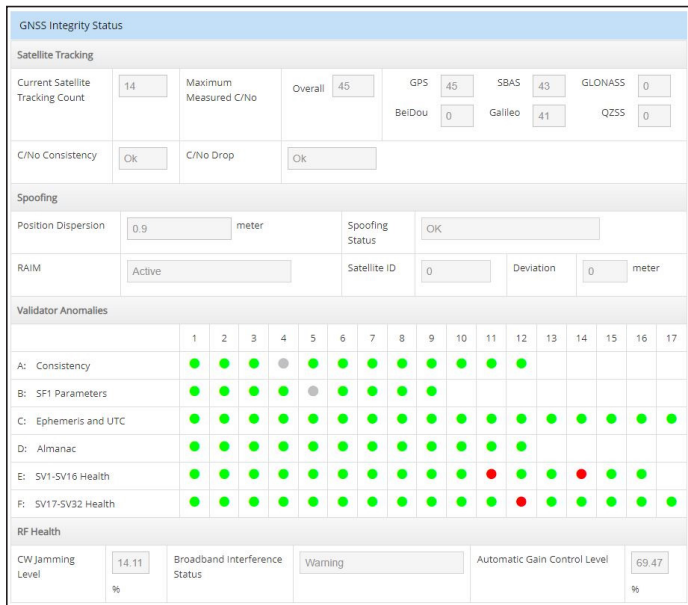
GNSS Integrity Status

Satellite Tracking

| Current Satellite Tracking Count | 14 | Maximum Measured C/No | Overall 45 | GPS 45 | SBAS 43 | GLONASS 0 |
|---|---|---|---|---|---|---|
| | | | | BeiDou 0 | Galileo 41 | QZSS 0 |
| C/No Consistency | Ok | C/No Drop | Ok | | | |

Spoofing

| Position Dispersion | 0.9 | meter | Spoofing Status | OK | | | |
|---|---|---|---|---|---|---|---|
| RAIM | Active | | Satellite ID | 0 | Deviation | 0 | meter |

Validator Anomalies

| | 1 | 2 | 3 | 4 | 5 | 6 | 7 | 8 | 9 | 10 | 11 | 12 | 13 | 14 | 15 | 16 | 17 |
|---|---|---|---|---|---|---|---|---|---|---|---|---|---|---|---|---|---|
| A: Consistency | | | | | | | | | | | | | | | | | |
| B: SF1 Parameters | | | | | | | | | | | | | | | | | |
| C: Ephemeris and UTC | | | | | | | | | | | | | | | | | |
| D: Almanac | | | | | | | | | | | | | | | | | |
| E: SV1-SV16 Health | | | | | | | | | | | | | | | | | |
| F: SV17-SV32 Health | | | | | | | | | | | | | | | | | |

RF Health

| CW Jamming Level | 14.11 % | Broadband Interference Status | Warning | Automatic Gain Control Level | 69.47 % |
|---|---|---|---|---|---|